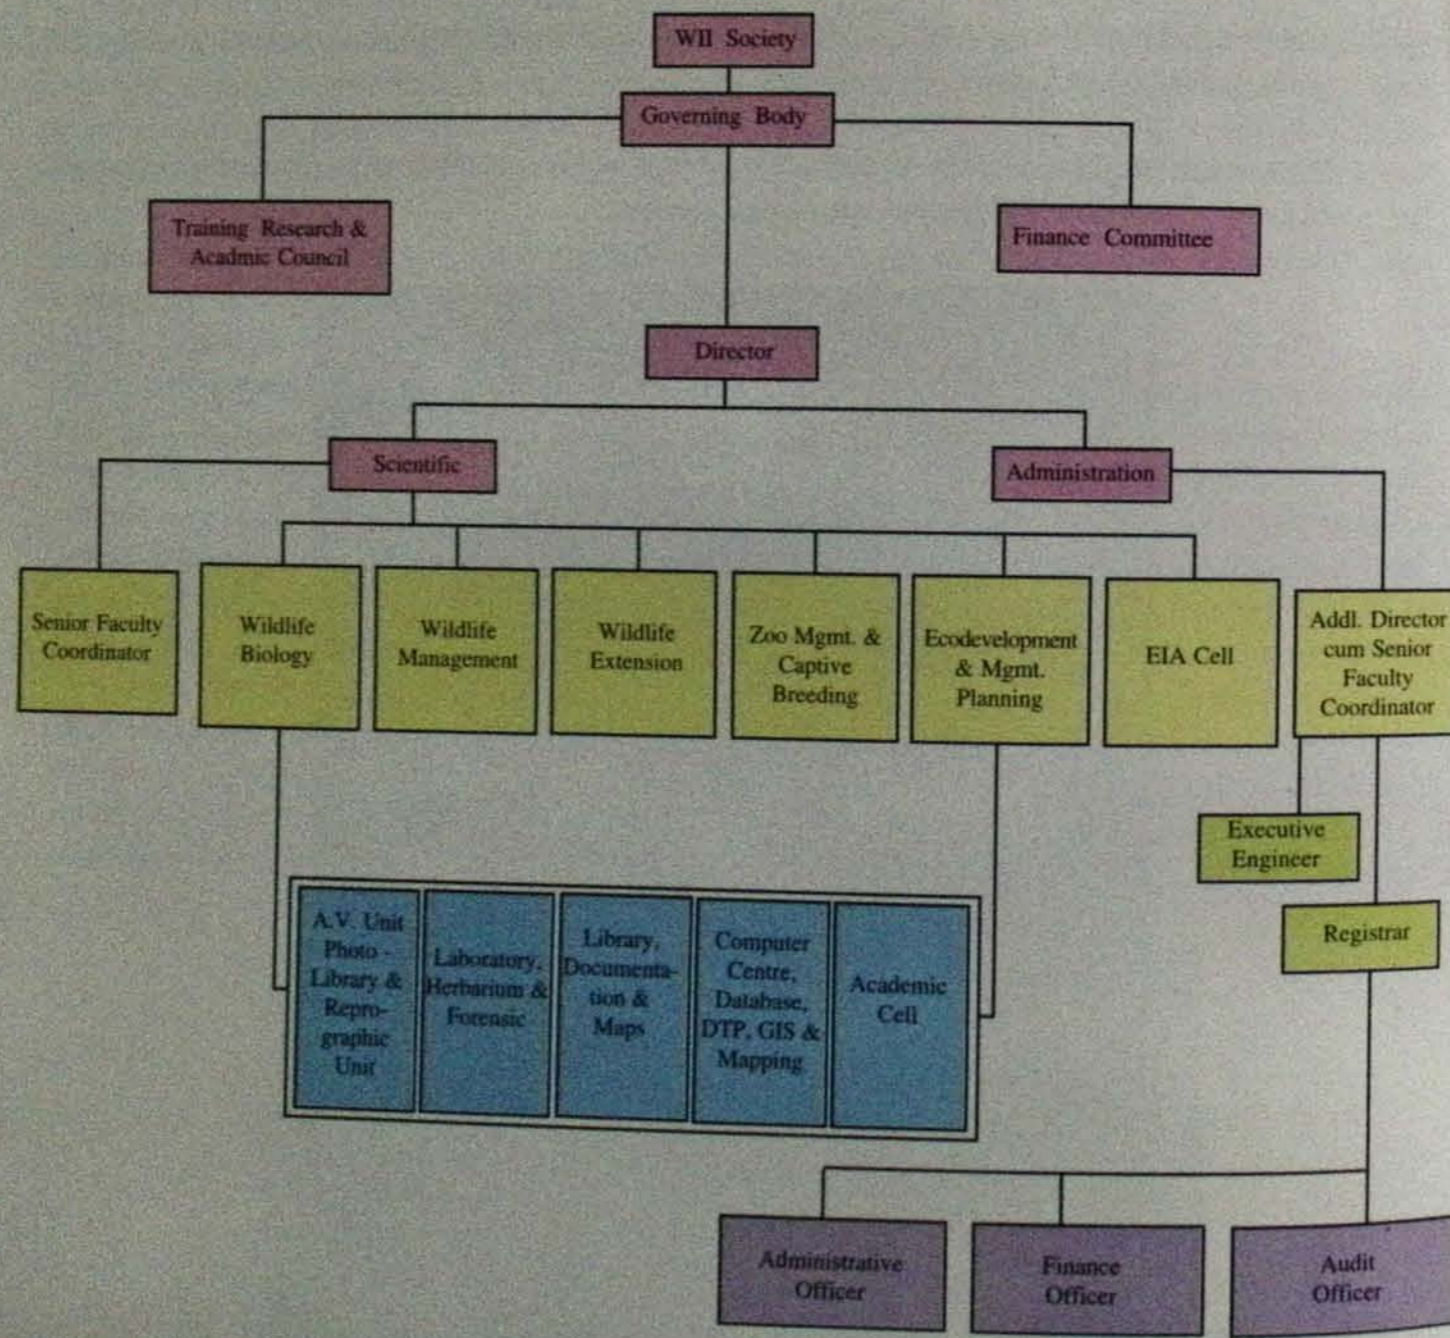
WII Society

Governing Body

Training Research & Academic Council

Finance Committee

Director

Scientific

Administration

Senior Faculty Coordinator

Wildlife Biology

Wildlife Management

Wildlife Extension

Zoo Mgmt. & Captive Breeding

Ecodevelopment & Mgmt. Planning

EIA Cell

Addl. Director cum Senior Faculty Coordinator

Executive Engineer

Registrar

A.V. Unit Photo - Library & Reprographic Unit

Laboratory, Herbarium & Forensic

Library, Documentation & Maps

Computer Centre, Database, DTP, GIS & Mapping

Academic Cell

Administrative Officer

Finance Officer

Audit Officer